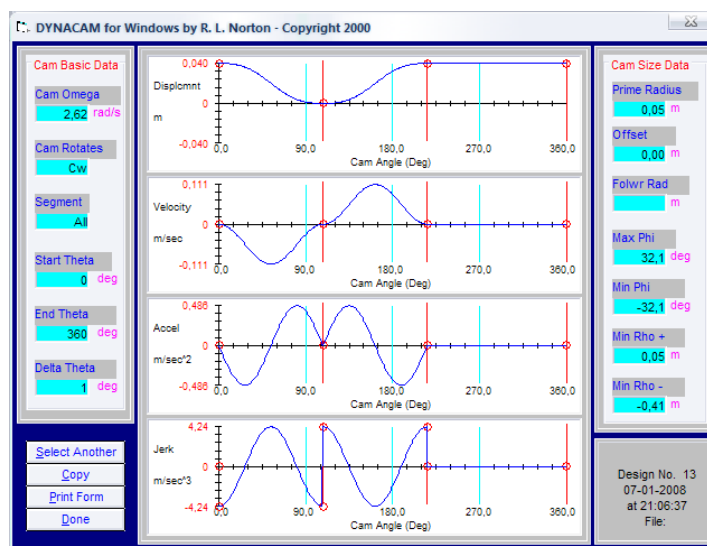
DYNACAM for Windows by R. L. Norton - Copyright 2000

Cam Basic Data

Cam Omega
2,62 rad/s

Cam Rotates
Cw

Segment
All

Start Theta
0 deg

End Theta
360 deg

Delta Theta
1 deg

Select Another
Copy
Print Form
Done

Displcmnt
m
0,040
0
-0,040
0,0 90,0 180,0 270,0 360,0
Cam Angle (Deg)

Velocity
m/sec
0,111
0
-0,111
0,0 90,0 180,0 270,0 360,0
Cam Angle (Deg)

Accel
m/sec^2
0,486
0
-0,486
0,0 90,0 180,0 270,0 360,0
Cam Angle (Deg)

Jerk
m/sec^3
4,24
0
-4,24
0,0 90,0 180,0 270,0 360,0
Cam Angle (Deg)

Cam Size Data

Prime Radius
0,05 m

Offset
0,00 m

Folwr Rad
m

Max Phi
32,1 deg

Min Phi
-32,1 deg

Min Rho +
0,05 m

Min Rho -
-0,41 m

Design No. 13
07-01-2008
at 21:06:37
File: